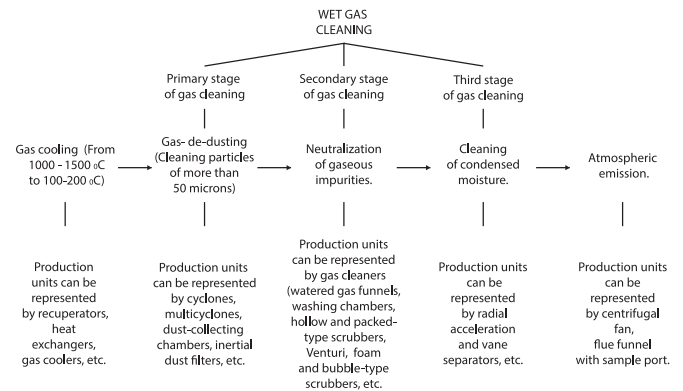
WET GAS CLEANING

Primary stage of gas cleaning

Secondary stage of gas cleaning

Third stage of gas cleaning

Gas cooling (From 1000 - 1500 0C to 100-200 0C)

Gas- de-dusting (Cleaning particles of more than 50 microns)

Neutralization of gaseous impurities.

Cleaning of condensed moisture.

Atmospheric emission.

Production units can be represented by recuperators, heat exchangers, gas coolers, etc.

Production units can be represented by cyclones, multicyclones, dust-collecting chambers, inertial dust filters, etc.

Production units can be represented by gas cleaners (watered gas funnels, washing chambers, hollow and packed-type scrubbers, Venturi, foam and bubble-type scrubbers, etc.

Production units can be represented by radial acceleration and vane separators, etc.

Production units can be represented by centrifugal fan, flue funnel with sample port.